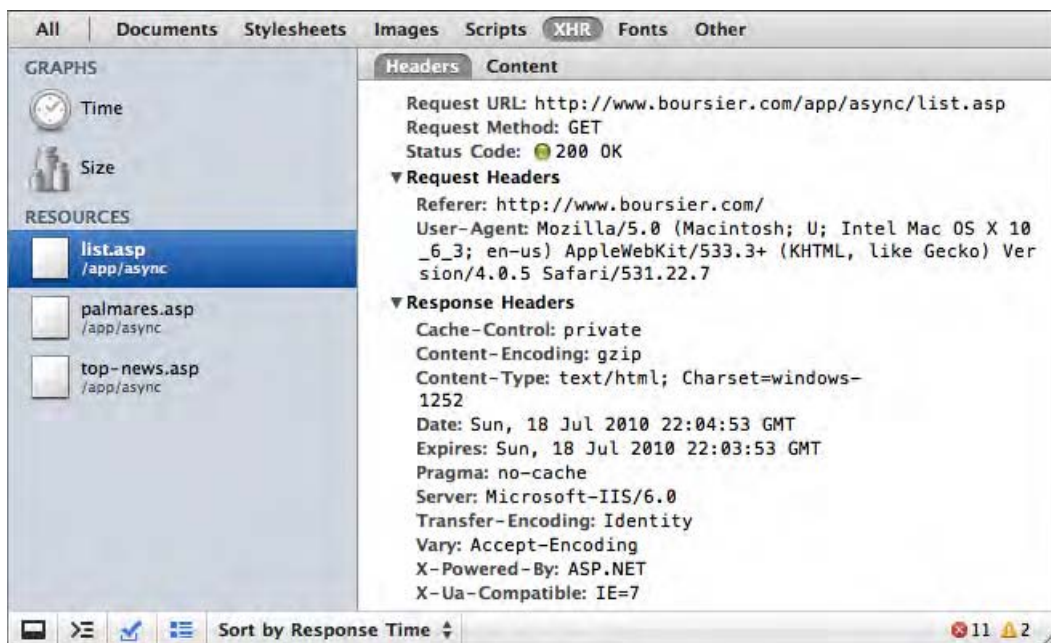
All Documents Stylesheets Images Scripts XHR Fonts Other

GRAPHS

Time

Size

RESOURCES

list.asp
/app/async

palmares.asp
/app/async

top-news.asp
/app/async

Headers Content

Request URL: http://www.boursier.com/app/async/list.asp
Request Method: GET
Status Code: 200 OK

▾ Request Headers
Referer: http://www.boursier.com/
User-Agent: Mozilla/5.0 (Macintosh; U; Intel Mac OS X 10_6_3; en-us) AppleWebKit/533.3+ (KHTML, like Gecko) Version/4.0.5 Safari/531.22.7

▾ Response Headers
Cache-Control: private
Content-Encoding: gzip
Content-Type: text/html; Charset=windows-1252
Date: Sun, 18 Jul 2010 22:04:53 GMT
Expires: Sun, 18 Jul 2010 22:03:53 GMT
Pragma: no-cache
Server: Microsoft-IIS/6.0
Transfer-Encoding: Identity
Vary: Accept-Encoding
X-Powered-By: ASP.NET
X-Ua-Compatible: IE=7

Sort by Response Time

11 2